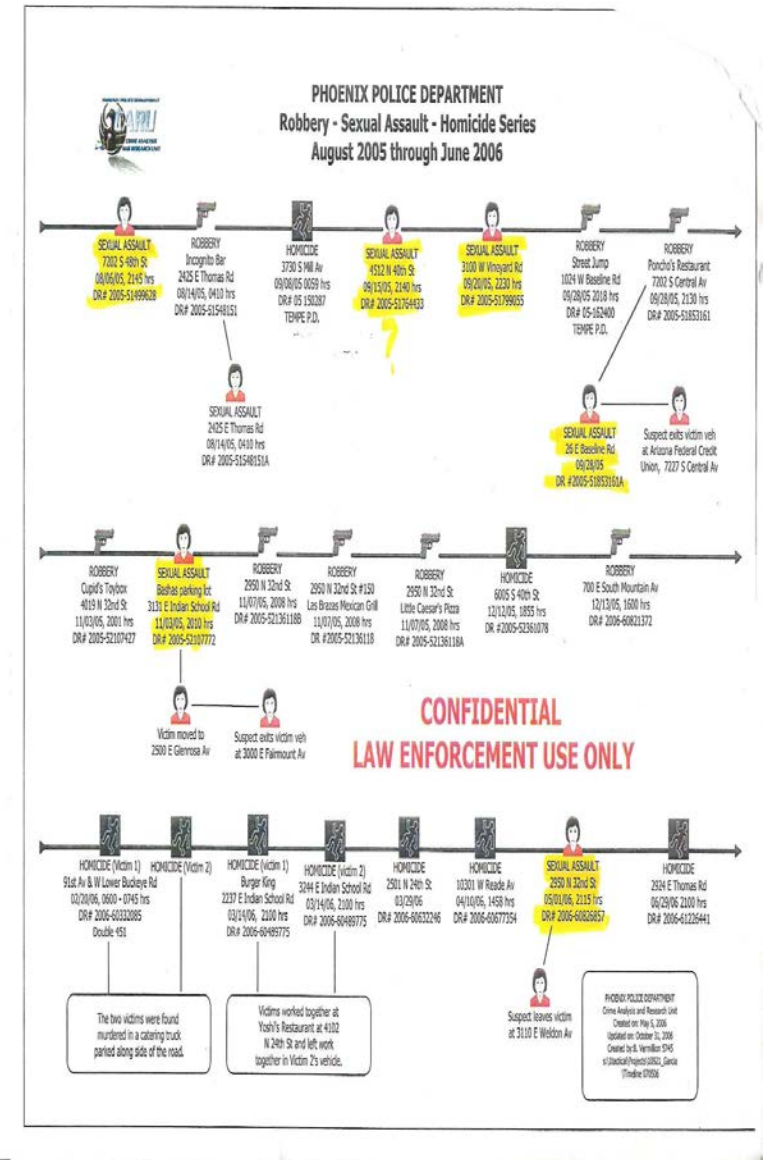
CARU
PHOENIX POLICE DEPARTMENT
CRIME ANALYSIS AND RESEARCH UNIT

PHOENIX POLICE DEPARTMENT
Robbery - Sexual Assault - Homicide Series
August 2005 through June 2006

SEXUAL ASSAULT
7202 S 48th St
08/05/05, 2145 hrs
DR# 2005-51499628

ROBBERY
Incognito Bar
2425 E Thomas Rd
08/14/05, 0410 hrs
DR# 2005-51548151

SEXUAL ASSAULT
2425 E Thomas Rd
08/14/05, 0410 hrs
DR# 2005-51548151A

HOMICIDE
3730 S Mill Av
09/08/05 0059 hrs
DR# 05 150287
TEMPE P.D.

SEXUAL ASSAULT
4512 N 40th St
09/15/05, 2140 hrs
DR# 2005-51764433

?

SEXUAL ASSAULT
3100 W Vineyard Rd
09/20/05, 2230 hrs
DR# 2005-51799055

ROBBERY
Street Jump
1024 W Baseline Rd
09/28/05 2018 hrs
DR# 05-162400
TEMPE P.D.

ROBBERY
Poncho's Restaurant
7202 S Central Av
09/28/05, 2130 hrs
DR# 2005-51853161

SEXUAL ASSAULT
26 E Baseline Rd
09/28/05
DR #2005-51853161A

Suspect exits victim veh at Arizona Federal Credit Union, 7227 S Central Av

ROBBERY
Cupid's Toybox
4019 N 32nd St
11/03/05, 2001 hrs
DR# 2005-52107427

SEXUAL ASSAULT
Bashas parking lot
3131 E Indian School Rd
11/03/05, 2010 hrs
DR# 2005-52107772

Victim moved to 2500 E Glenrosa Av

Suspect exits victim veh at 3000 E Fairmount Av

ROBBERY
2950 N 32nd St
11/07/05, 2008 hrs
DR# 2005-52136118B

ROBBERY
2950 N 32nd St #150
Los Brazos Mexican Grill
11/07/05, 2008 hrs
DR #2005-52136118

ROBBERY
2950 N 32nd St
Little Caesar's Pizza
11/07/05, 2008 hrs
DR# 2005-52136118A

HOMICIDE
6005 S 40th St
12/12/05, 1855 hrs
DR #2005-52361078

ROBBERY
700 E South Mountain Av
12/13/05, 1600 hrs
DR# 2006-60821372

CONFIDENTIAL
LAW ENFORCEMENT USE ONLY

HOMICIDE (Victim 1)
91st Av & W Lower Buckeye Rd
02/20/06, 0600 - 0745 hrs
DR# 2006-60332085
Double 451

HOMICIDE (Victim 2)

The two victims were found murdered in a catering truck parked along side of the road.

HOMICIDE (victim 1)
Burger King
2237 E Indian School Rd
03/14/06, 2100 hrs
DR# 2006-60489775

HOMICIDE (victim 2)
3244 E Indian School Rd
03/14/06, 2100 hrs
DR# 2006-60489775

Victims worked together at Yoshi's Restaurant at 4102 N 24th St and left work together in Victim 2's vehicle.

HOMICIDE
2501 N 24th St
03/29/06
DR# 2006-60632246

HOMICIDE
10301 W Reade Av
04/10/06, 1458 hrs
DR# 2006-60677354

SEXUAL ASSAULT
2950 N 32nd St
05/01/06, 2115 hrs
DR# 2006-60826857

Suspect leaves victim at 3110 E Weldon Av

HOMICIDE
2924 E Thomas Rd
06/29/06 2100 hrs
DR# 2006-61226441

PHOENIX POLICE DEPARTMENT
Crime Analysis and Research Unit
Created on: May 5, 2006
Updated on: October 31, 2006
Created by B. Vermillion 5745
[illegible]
(Timeline 070506)